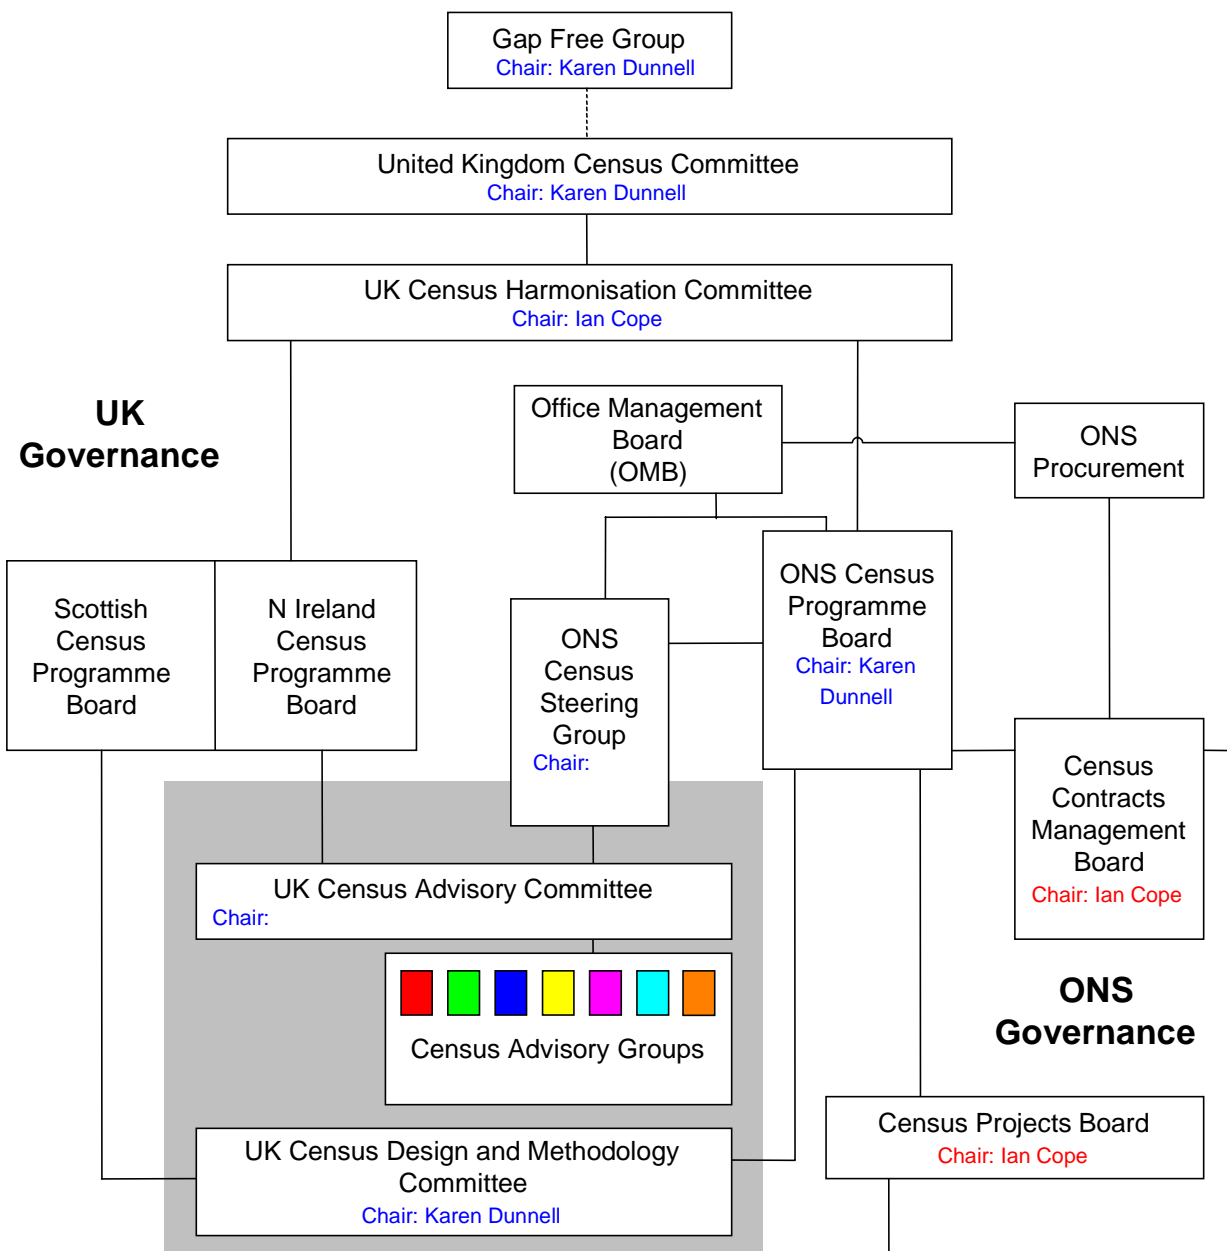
Gap Free Group
Chair: Karen Dunnell

United Kingdom Census Committee
Chair: Karen Dunnell

UK Census Harmonisation Committee
Chair: Ian Cope

UK Governance

Office Management Board (OMB)

ONS Procurement

Scottish Census Programme Board

N Ireland Census Programme Board

ONS Census Steering Group
Chair:

ONS Census Programme Board
Chair: Karen Dunnell

Census Contracts Management Board
Chair: Ian Cope

UK Census Advisory Committee
Chair:

Census Advisory Groups

ONS Governance

Census Projects Board
Chair: Ian Cope

UK Census Design and Methodology Committee
Chair: Karen Dunnell